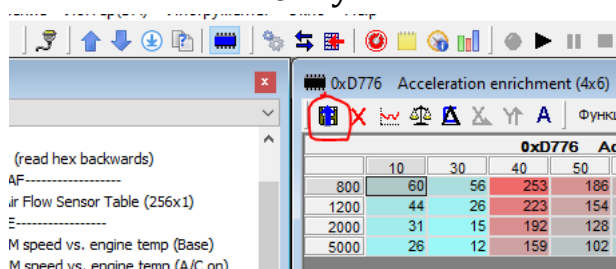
0xD776 Acceleration enrichment (4x6)

Функц

(read hex backwards)
AF-
ir Flow Sensor Table (256x1)
E-----------------
M speed vs. engine temp (Base)
M speed vs. engine temp (A/C on)

| | 0xD776 | | | Ac |
|---|---|---|---|---|
| | 10 | 30 | 40 | 50 |
| 800 | 60 | 56 | 253 | 186 |
| 1200 | 44 | 26 | 223 | 154 |
| 2000 | 31 | 15 | 192 | 128 |
| 5000 | 26 | 12 | 159 | 102 |